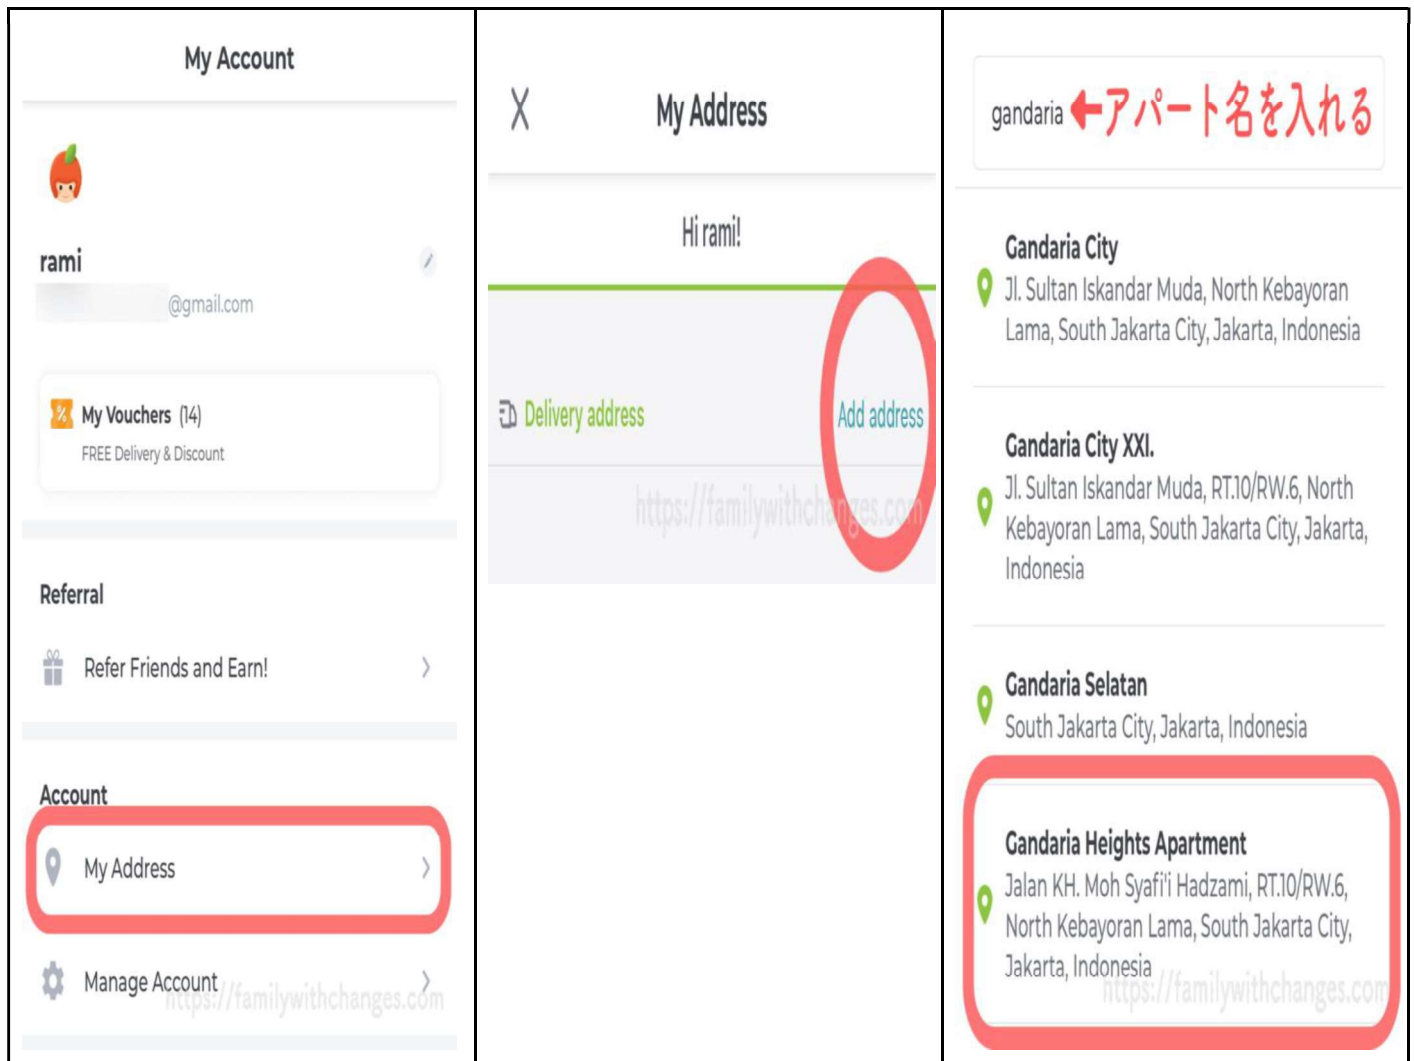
My Account

rami
@gmail.com

My Vouchers (14)
FREE Delivery & Discount

Referral

Refer Friends and Earn!

Account

My Address

Manage Account

https://familywithchanges.com

X My Address

Hi rami!

Delivery address

Add address

https://familywithchanges.com

gandaria ←アパート名を入れる

Gandaria City
Jl. Sultan Iskandar Muda, North Kebayoran Lama, South Jakarta City, Jakarta, Indonesia

Gandaria City XXI.
Jl. Sultan Iskandar Muda, RT.10/RW.6, North Kebayoran Lama, South Jakarta City, Jakarta, Indonesia

Gandaria Selatan
South Jakarta City, Jakarta, Indonesia

Gandaria Heights Apartment
Jalan KH. Moh Syafi'i Hadzami, RT.10/RW.6, North Kebayoran Lama, South Jakarta City, Jakarta, Indonesia

https://familywithchanges.com